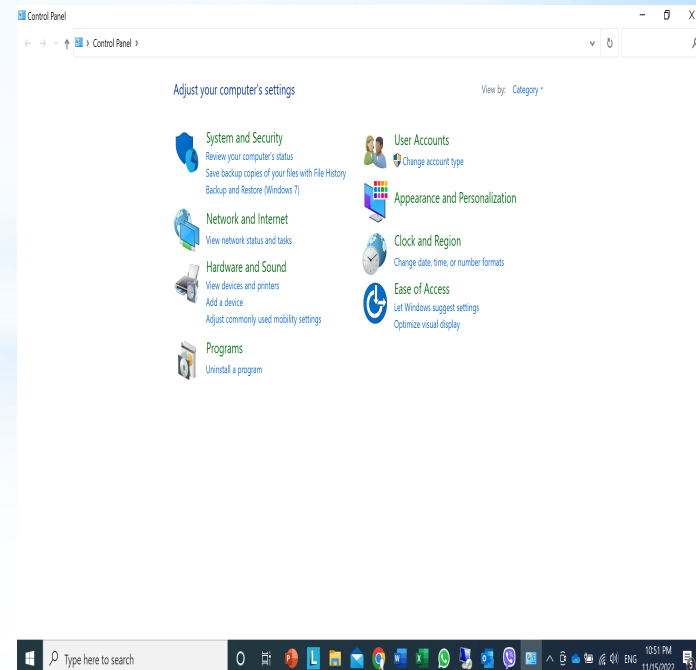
Control Panel

Control Panel >

Adjust your computer's settings

View by: Category

System and Security
Review your computer's status
Save backup copies of your files with File History
Backup and Restore (Windows 7)

Network and Internet
View network status and tasks

Hardware and Sound
View devices and printers
Add a device
Adjust commonly used mobility settings

Programs
Uninstall a program

User Accounts
Change account type

Appearance and Personalization

Clock and Region
Change date, time, or number formats

Ease of Access
Let Windows suggest settings
Optimize visual display

Type here to search

ENG

10:51 PM
11/15/2022